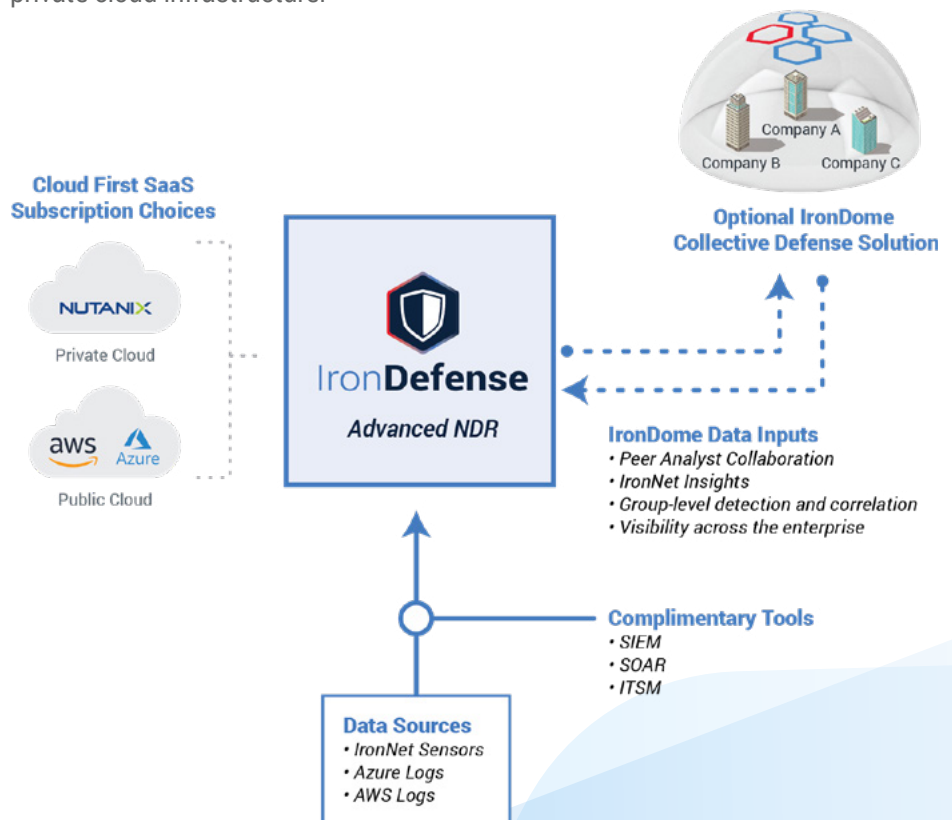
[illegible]

Company A
Company B
Company C

Optional IronDome Collective Defense Solution

Cloud First SaaS Subscription Choices

NUTANIX
Private Cloud

aws Azure
Public Cloud

IronDefense
Advanced NDR

IronDome Data Inputs
• Peer Analyst Collaboration
• IronNet Insights
• Group-level detection and correlation
• Visibility across the enterprise

Complimentary Tools
• SIEM
• SOAR
• ITSM

Data Sources
• IronNet Sensors
• Azure Logs
• AWS Logs